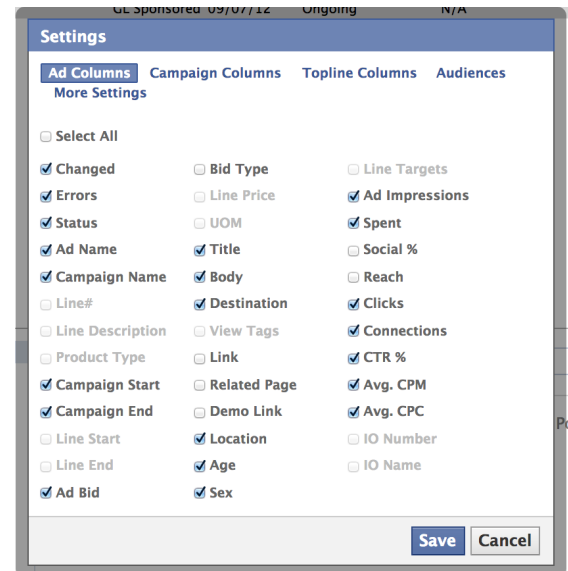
GL Sponsored 09/07/12 Ongoing N/A

Settings

Ad Columns Campaign Columns Topline Columns Audiences More Settings

Select All

| | | |
|---|---|---|
| Changed | Bid Type | Line Targets |
| Errors | Line Price | Ad Impressions |
| Status | UOM | Spent |
| Ad Name | Title | Social % |
| Campaign Name | Body | Reach |
| Line# | Destination | Clicks |
| Line Description | View Tags | Connections |
| Product Type | Link | CTR % |
| Campaign Start | Related Page | Avg. CPM |
| Campaign End | Demo Link | Avg. CPC |
| Line Start | Location | IO Number |
| Line End | Age | IO Name |
| Ad Bid | Sex | |

Save Cancel

Po